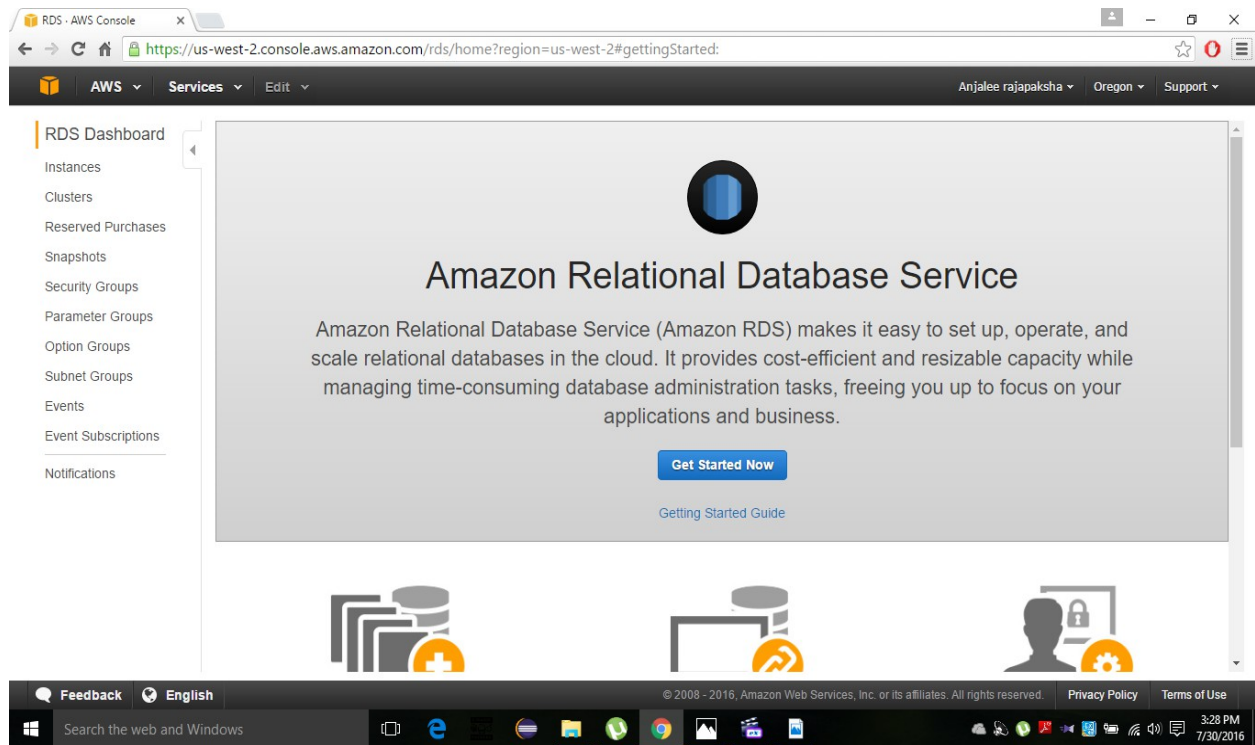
RDS · AWS Console ×

https://us-west-2.console.aws.amazon.com/rds/home?region=us-west-2#gettingStarted:

AWS Services Edit Anjalee rajapaksha Oregon Support

RDS Dashboard
Instances
Clusters
Reserved Purchases
Snapshots
Security Groups
Parameter Groups
Option Groups
Subnet Groups
Events
Event Subscriptions
Notifications

Amazon Relational Database Service

Amazon Relational Database Service (Amazon RDS) makes it easy to set up, operate, and scale relational databases in the cloud. It provides cost-efficient and resizable capacity while managing time-consuming database administration tasks, freeing you up to focus on your applications and business.

Get Started Now

Getting Started Guide

Feedback English © 2008 - 2016, Amazon Web Services, Inc. or its affiliates. All rights reserved. Privacy Policy Terms of Use

Search the web and Windows 3:28 PM 7/30/2016